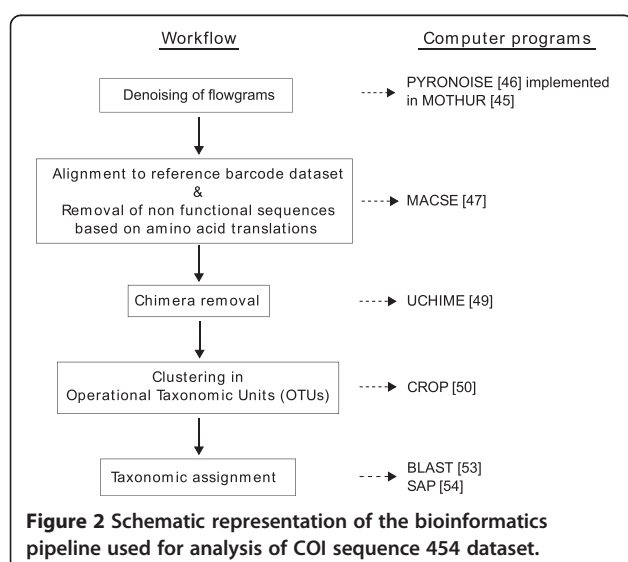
Workflow

Computer programs

Denoising of flowgrams

PYRONOISE [46] implemented in MOTHUR [45]

Alignment to reference barcode dataset
&
Removal of non functional sequences based on amino acid translations

MACSE [47]

Chimera removal

UCHIME [49]

Clustering in Operational Taxonomic Units (OTUs)

CROP [50]

Taxonomic assignment

BLAST [53]
SAP [54]

**Figure 2 Schematic representation of the bioinformatics pipeline used for analysis of COI sequence 454 dataset.**